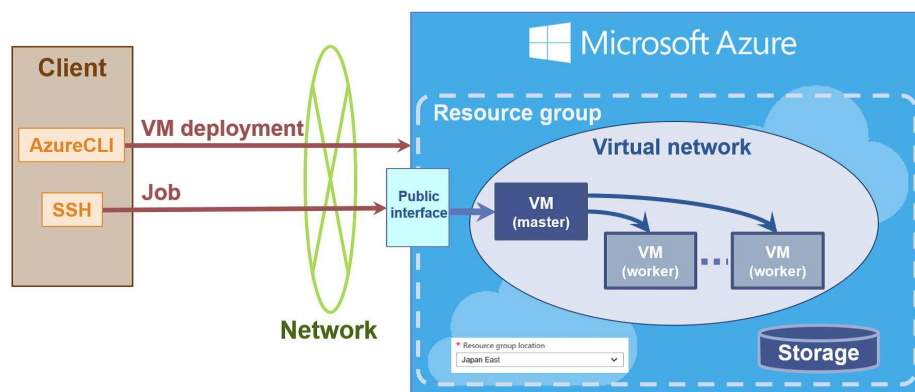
Client

AzureCLI

SSH

VM deployment

Job

Network

Microsoft Azure

Resource group

Virtual network

Public interface

VM (master)

VM (worker)

VM (worker)

Storage

* Resource group location

Japan East